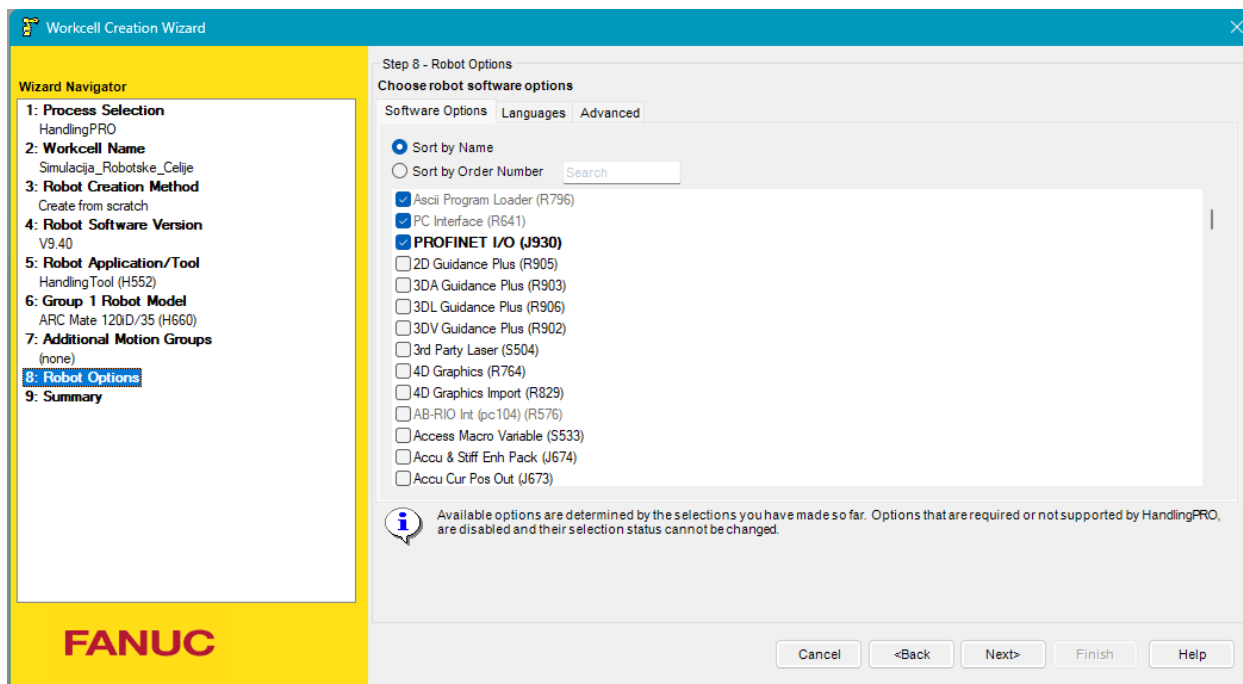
Workcell Creation Wizard

Wizard Navigator
1: Process Selection
HandlingPRO
2: Workcell Name
Simulacija_Robotske_Celije
3: Robot Creation Method
Create from scratch
4: Robot Software Version
V9.40
5: Robot Application/Tool
HandlingTool (H552)
6: Group 1 Robot Model
ARC Mate 120iD/35 (H660)
7: Additional Motion Groups
(none)
8: Robot Options
9: Summary

FANUC

Step 8 - Robot Options
Choose robot software options

Software Options | Languages | Advanced

Sort by Name
Sort by Order Number
Search

Ascii Program Loader (R796)
PC Interface (R641)
PROFINET I/O (J930)
2D Guidance Plus (R905)
3DA Guidance Plus (R903)
3DL Guidance Plus (R906)
3DV Guidance Plus (R902)
3rd Party Laser (S504)
4D Graphics (R764)
4D Graphics Import (R829)
AB-RIO Int (pc104) (R576)
Access Macro Variable (S533)
Accu & Stiff Enh Pack (J674)
Accu Cur Pos Out (J673)

Available options are determined by the selections you have made so far. Options that are required or not supported by HandlingPRO, are disabled and their selection status cannot be changed.

Cancel | <Back | Next> | Finish | Help